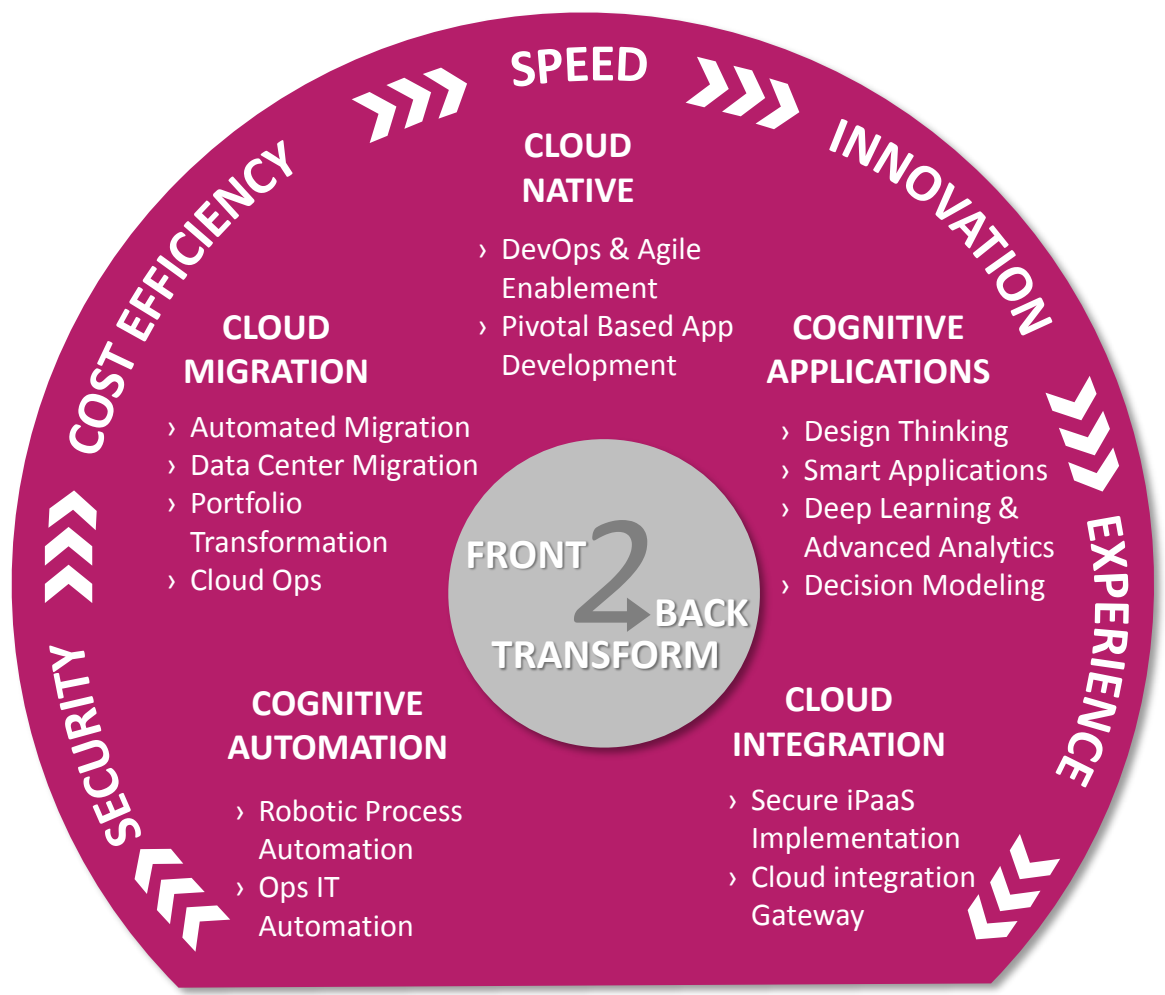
SPEED

INNOVATION

EXPERIENCE

SECURITY

COST EFFICIENCY

CLOUD NATIVE

› DevOps & Agile Enablement
› Pivotal Based App Development

CLOUD MIGRATION

› Automated Migration
› Data Center Migration
› Portfolio Transformation
› Cloud Ops

COGNITIVE APPLICATIONS

› Design Thinking
› Smart Applications
› Deep Learning & Advanced Analytics
› Decision Modeling

FRONT 2 BACK TRANSFORM

COGNITIVE AUTOMATION

› Robotic Process Automation
› Ops IT Automation

CLOUD INTEGRATION

› Secure iPaaS Implementation
› Cloud integration Gateway